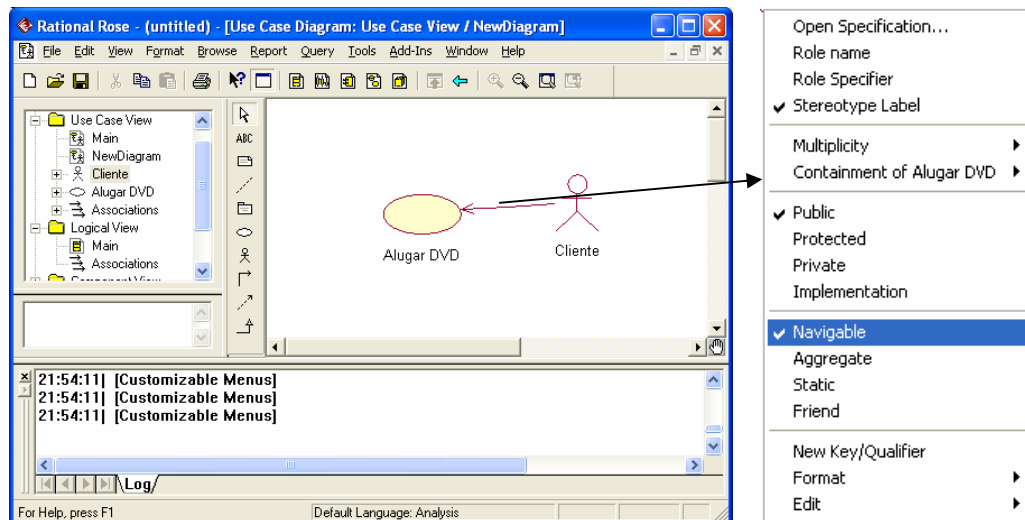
Rational Rose - (untitled) - [Use Case Diagram: Use Case View / NewDiagram]

File Edit View Format Browse Report Query Tools Add-Ins Window Help

Use Case View
Main
NewDiagram
Cliente
Alugar DVD
Associations
Logical View
Main
Associations

ABC

Alugar DVD
Cliente

21:54:11| [Customizable Menus]
21:54:11| [Customizable Menus]
21:54:11| [Customizable Menus]

Log

For Help, press F1
Default Language: Analysis

Open Specification...
Role name
Role Specifier
✔ Stereotype Label
Multiplicity
Containment of Alugar DVD
✔ Public
Protected
Private
Implementation
✔ Navigable
Aggregate
Static
Friend
New Key/Qualifier
Format
Edit